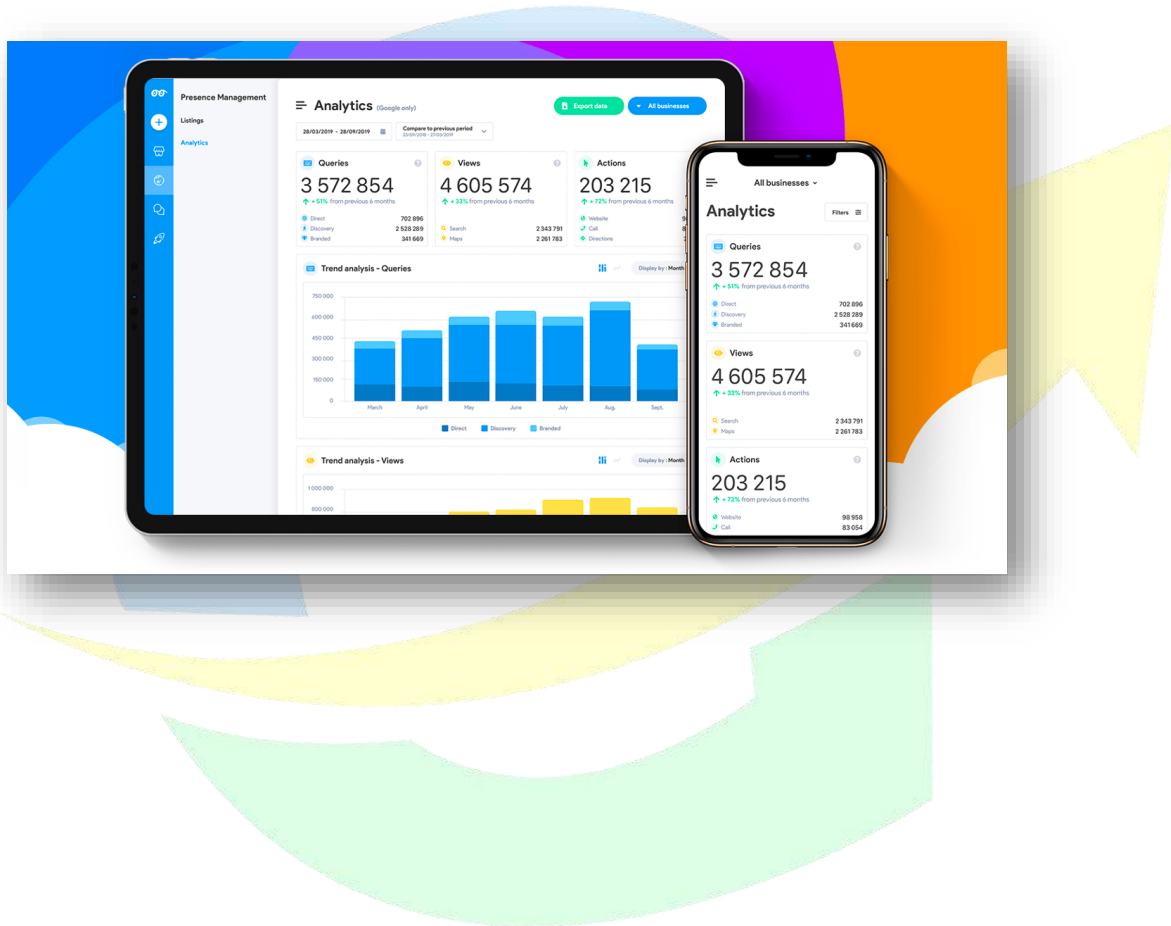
Presence Management
Listings
Analytics

Analytics (Google only)
Export data
All businesses
28/03/2019 - 28/09/2019
Compare to previous period
23/09/2018 - 27/03/2019

Queries
3 572 854
+ 51% from previous 6 months
Direct 702 896
Discovery 2 528 289
Branded 341 669

Views
4 605 574
+ 33% from previous 6 months
Search 2 343 791
Maps 2 261 783

Actions
203 215
+ 72% from previous 6 months
Website
Call
Directions

Trend analysis - Queries
Display by : Month
750 000
600 000
450 000
300 000
150 000
0
March
April
May
June
July
Aug.
Sept.
Direct Discovery Branded

Trend analysis - Views
Display by : Month
1 000 000
800 000

All businesses
Analytics
Filters

Queries
3 572 854
+ 51% from previous 6 months
Direct 702 896
Discovery 2 528 289
Branded 341 669

Views
4 605 574
+ 33% from previous 6 months
Search 2 343 791
Maps 2 261 783

Actions
203 215
+ 72% from previous 6 months
Website 98 958
Call 83 054